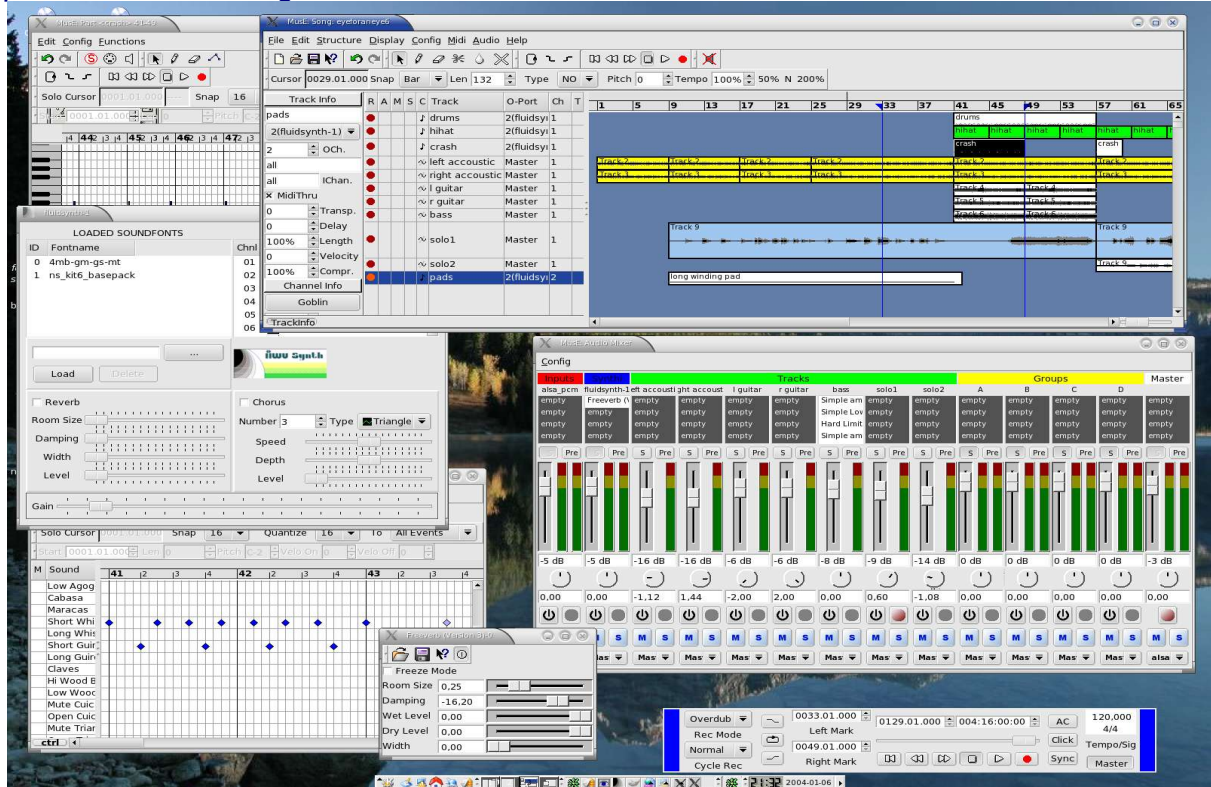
MusE: Pianoroll 4.1.49
Edit Config Functions
Solo Cursor 0001.01.000 Snap 16
Start 0001.01.000 Len 0 Pitch C-2
14 44 2 13 14 45 2 13 14 46 2 13 14 47 2 13

MusE: Song: eyeforaneye6
File Edit Structure Display Config Midi Audio Help
Cursor 0029.01.000 Snap Bar Len 132 Type NO Pitch 0 Tempo 100% 50% N 200%
Track Info
pads
2(fluidsynth-1)
2 OCh.
all
all IChan.
× MidiThru
0 Transp.
0 Delay
100% Length
0 Velocity
100% Compr.
Channel Info
Goblin
TrackInfo

| R | A | M | S | C | Track | O-Port | Ch | T |
|---|---|---|---|---|---|---|---|---|
| | | | | | drums | 2(fluidsy | 1 | |
| | | | | | hihat | 2(fluidsy | 1 | |
| | | | | | crash | 2(fluidsy | 1 | |
| | | | | | left accoustic | Master | 1 | |
| | | | | | right accoustic | Master | 1 | |
| | | | | | l guitar | Master | 1 | |
| | | | | | r guitar | Master | 1 | |
| | | | | | bass | Master | 1 | |
| | | | | | solo1 | Master | 1 | |
| | | | | | solo2 | Master | 1 | |
| | | | | | pads | 2(fluidsy | 2 | |

1 5 9 13 17 21 25 29 33 37 41 45 49 53 57 61 65
drums
hihat hihat hihat hihat hihat hihat
crash crash
Track 2 Track 2 Track 2 Track 2 Track 2 Track 2
Track 3 Track 3 Track 3 Track 3 Track 3 Track 3
Track 4 Track 4
Track 5 Track 5
Track 6 Track 6
Track 9 Track 9
Track 9
long winding pad

fluidsynth-1
LOADED SOUNDFONTS
ID Fontname Chnl
0 4mb-gm-gs-mt 01
1 ns_kit6_basepack 02
03
04
05
06
...
Load Delete
fluid Synth
Reverb
Room Size
Damping
Width
Level
Chorus
Number 3 Type Triangle
Speed
Depth
Level
Gain

Solo Cursor 0001.01.000 Snap 16 Quantize 16 To All Events
Start 0001.01.000 Len 0 Pitch C-2 Velo On 0 Velo Off 0
M Sound
41 12 13 14 42 12 13 14 43 12 13 14
Low Agog
Cabasa
Maracas
Short Whi
Long Whis
Short Guir
Long Guir
Claves
Hi Wood B
Low Wood
Mute Cuic
Open Cuic
Mute Triar
ctrl

Freeverb (VersionSh)
Freeze Mode
Room Size 0,25
Damping -16,20
Wet Level 0,00
Dry Level 0,00
Width 0,00

MusE: Audio Mixer
Config
Inputs Tracks Groups Master
alsa_pcm fluidsynth-1 left accoustic right accoust l guitar r guitar bass solo1 solo2 A B C D
empty Freeverb (V empty empty empty empty Simple am empty empty empty empty empty empty empty
empty empty empty empty empty empty Simple Low empty empty empty empty empty empty empty
empty empty empty empty empty empty Hard Limit empty empty empty empty empty empty empty
empty empty empty empty empty empty Simple am empty empty empty empty empty empty empty
Pre S Pre S Pre S Pre S Pre S Pre S Pre S Pre S Pre S Pre S Pre S Pre S Pre Pre
-5 dB -5 dB -16 dB -16 dB -6 dB -6 dB -8 dB -9 dB -14 dB 0 dB 0 dB 0 dB 0 dB -3 dB
0,00 0,00 -1,12 1,44 -2,00 2,00 0,00 0,60 -1,08 0,00 0,00 0,00 0,00 0,00
M S M S M S M S M S M S M S M S M S M S M S M S M S M S
Mas Mas Mas Mas Mas Mas Mas Mas Mas Mas Mas Mas Mas alsa

Overdub Rec Mode Normal Cycle Rec
0033.01.000 Left Mark
0049.01.000 Right Mark
0129.01.000 004:16:00:00
AC Click Sync
120,000 4/4 Tempo/Sig
Master
21:32 2004-01-06